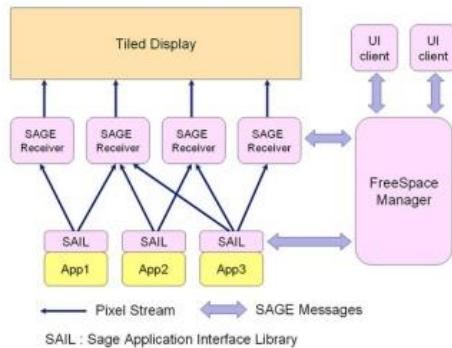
Tiled Display

UI client

UI client

SAGE Receiver

SAGE Receiver

SAGE Receiver

SAGE Receiver

FreeSpace Manager

SAIL

SAIL

SAIL

App1

App2

App3

Pixel Stream

SAGE Messages

SAIL : Sage Application Interface Library